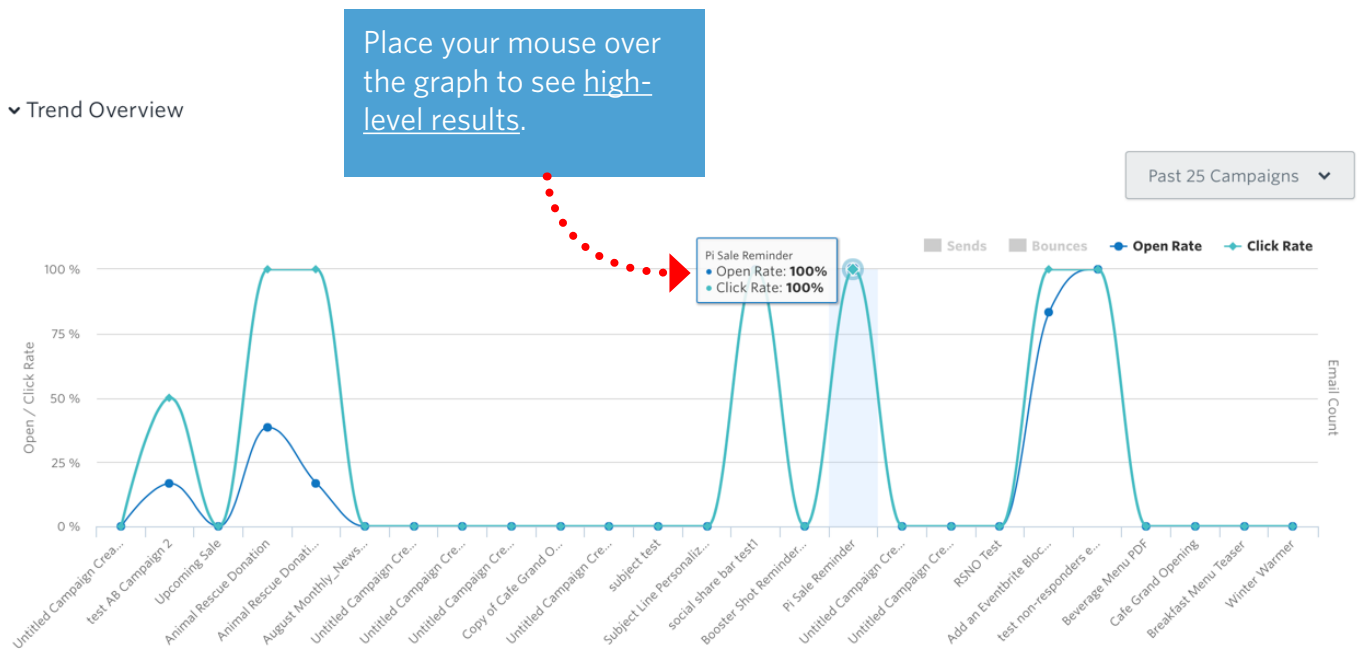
Place your mouse over the graph to see high-level results.

Trend Overview

Past 25 Campaigns

Sends Bounces Open Rate Click Rate

Pi Sale Reminder
• Open Rate: 100%
• Click Rate: 100%

100 %
75 %
50 %
25 %
0 %

Open / Click Rate

Email Count

Untitled Campaign Crea...
test AB Campaign 2
Upcoming Sale
Animal Rescue Donation
Animal Rescue Donati...
August Monthly_News...
Untitled Campaign Cre...
Untitled Campaign Cre...
Untitled Campaign Cre...
Copy of Cafe Grand O...
Untitled Campaign Cre...
subject test
Subject Line Personaliz...
social share bar test1
Booster Shot Reminder...
Pi Sale Reminder
Untitled Campaign Cre...
Untitled Campaign Cre...
RSNO Test
Add an Eventbrite Bloc...
test non-responders e...
Beverage Menu PDF
Cafe Grand Opening
Breakfast Menu Teaser
Winter Warmer